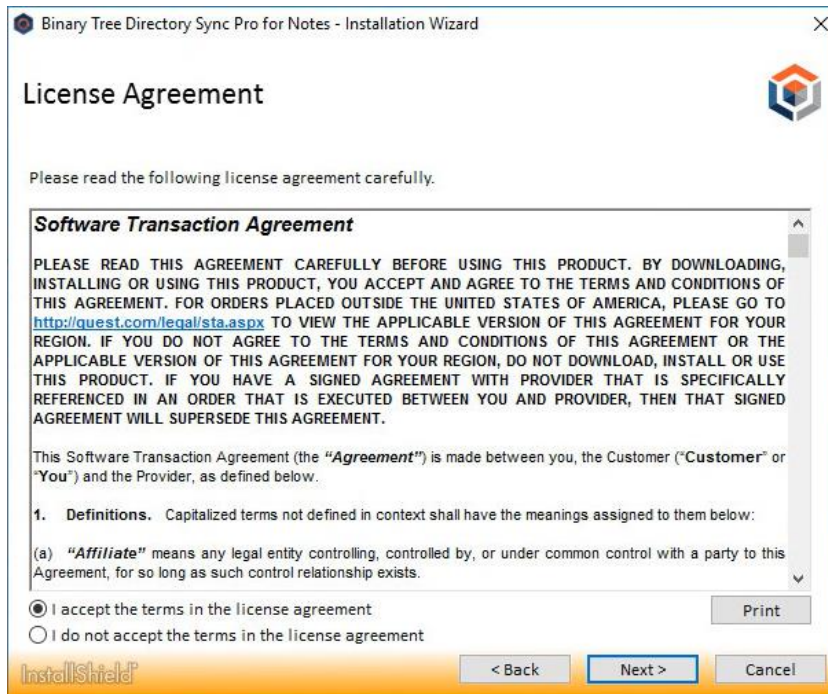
Binary Tree Directory Sync Pro for Notes - Installation Wizard

License Agreement

Please read the following license agreement carefully.

Software Transaction Agreement

PLEASE READ THIS AGREEMENT CAREFULLY BEFORE USING THIS PRODUCT. BY DOWNLOADING, INSTALLING OR USING THIS PRODUCT, YOU ACCEPT AND AGREE TO THE TERMS AND CONDITIONS OF THIS AGREEMENT. FOR ORDERS PLACED OUTSIDE THE UNITED STATES OF AMERICA, PLEASE GO TO http://quest.com/legal/sta.aspx TO VIEW THE APPLICABLE VERSION OF THIS AGREEMENT FOR YOUR REGION. IF YOU DO NOT AGREE TO THE TERMS AND CONDITIONS OF THIS AGREEMENT OR THE APPLICABLE VERSION OF THIS AGREEMENT FOR YOUR REGION, DO NOT DOWNLOAD, INSTALL OR USE THIS PRODUCT. IF YOU HAVE A SIGNED AGREEMENT WITH PROVIDER THAT IS SPECIFICALLY REFERENCED IN AN ORDER THAT IS EXECUTED BETWEEN YOU AND PROVIDER, THEN THAT SIGNED AGREEMENT WILL SUPERSEDE THIS AGREEMENT.

This Software Transaction Agreement (the "Agreement") is made between you, the Customer ("Customer" or "You") and the Provider, as defined below.

1. Definitions. Capitalized terms not defined in context shall have the meanings assigned to them below:

(a) "Affiliate" means any legal entity controlling, controlled by, or under common control with a party to this Agreement, for so long as such control relationship exists.

I accept the terms in the license agreement

I do not accept the terms in the license agreement

Print

InstallShield

< Back

Next >

Cancel